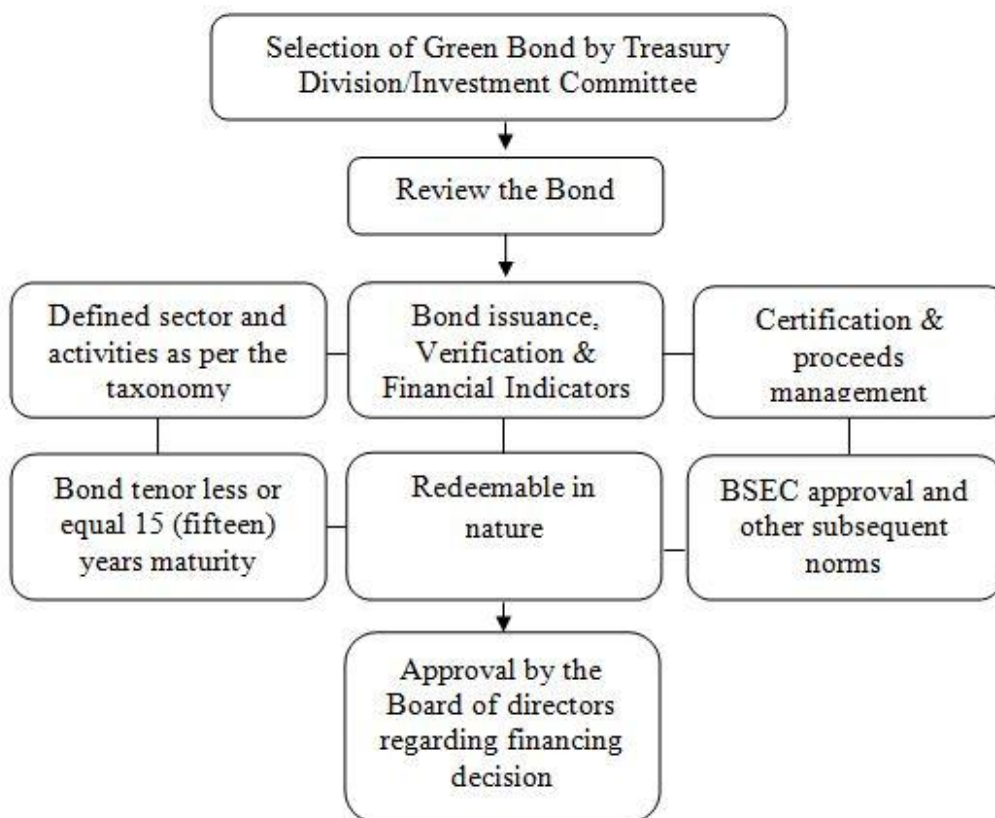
Selection of Green Bond by Treasury Division/Investment Committee

Review the Bond

Defined sector and activities as per the taxonomy

Bond issuance, Verification & Financial Indicators

Certification & proceeds management

Bond tenor less or equal 15 (fifteen) years maturity

Redeemable in nature

BSEC approval and other subsequent norms

Approval by the Board of directors regarding financing decision